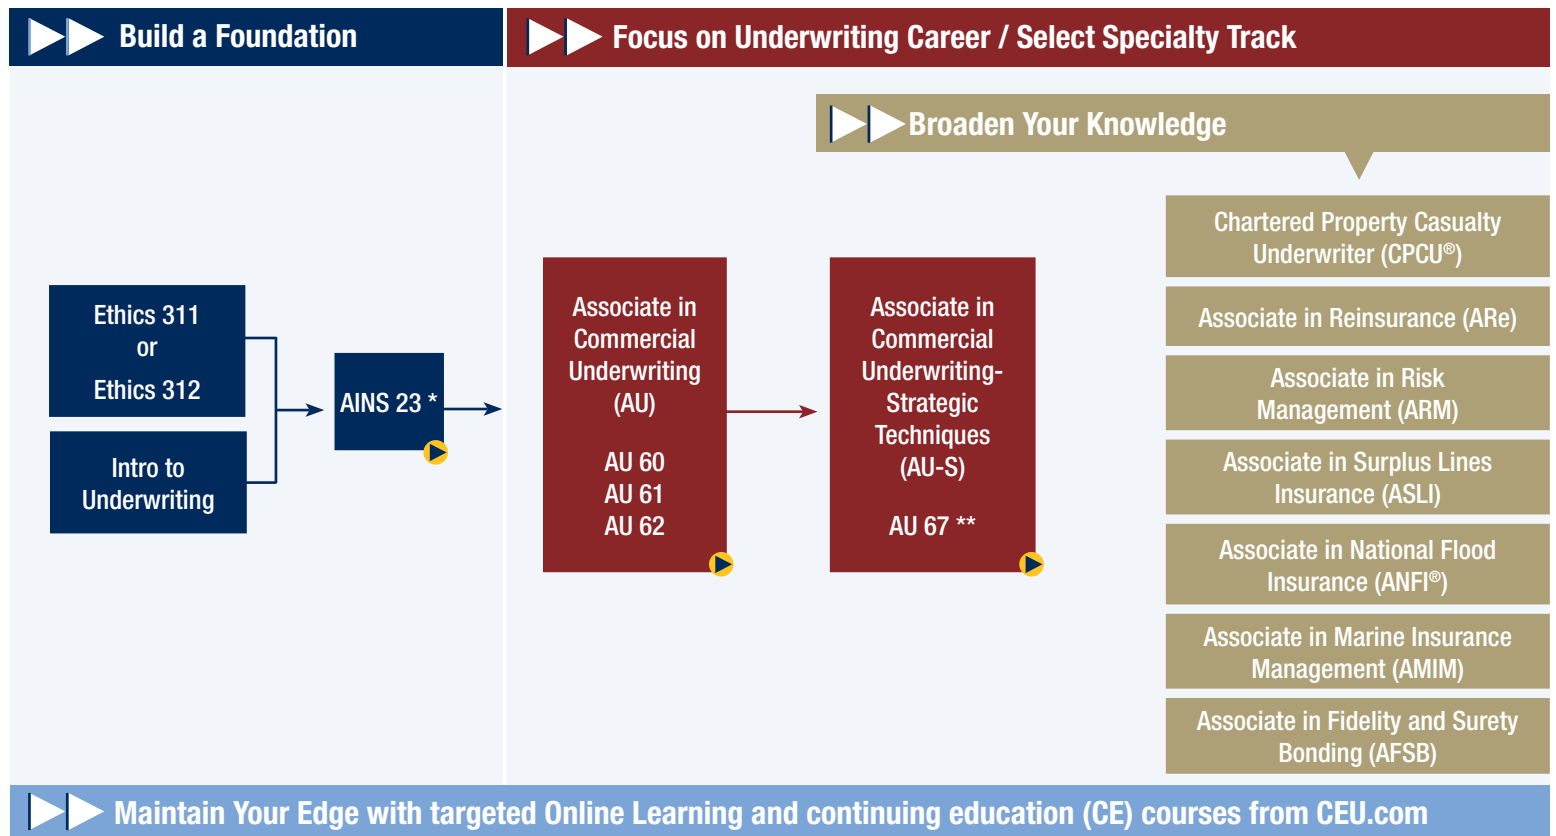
Build a Foundation

Focus on Underwriting Career / Select Specialty Track

Broaden Your Knowledge

Ethics 311
or
Ethics 312

Intro to Underwriting

AINS 23 *

Associate in Commercial Underwriting (AU)

AU 60
AU 61
AU 62

Associate in Commercial Underwriting-Strategic Techniques (AU-S)

AU 67 **

Chartered Property Casualty Underwriter (CPCU®)

Associate in Reinsurance (ARe)

Associate in Risk Management (ARM)

Associate in Surplus Lines Insurance (ASLI)

Associate in National Flood Insurance (ANFI®)

Associate in Marine Insurance Management (AMIM)

Associate in Fidelity and Surety Bonding (AFSB)

Maintain Your Edge with targeted Online Learning and continuing education (CE) courses from CEU.com